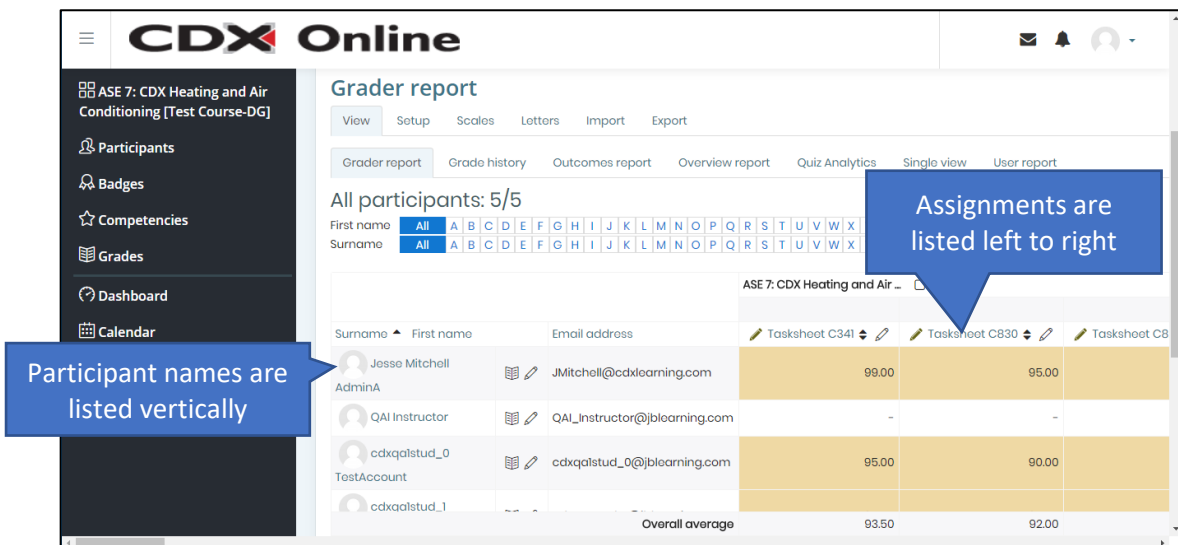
CDX Online

ASE 7: CDX Heating and Air Conditioning [Test Course-DG]

Participants

Badges

Competencies

Grades

Dashboard

Calendar

Grader report

View Setup Scales Letters Import Export

Grader report Grade history Outcomes report Overview report Quiz Analytics Single view User report

All participants: 5/5

First name All A B C D E F G H I J K L M N O P Q R S T U V W X

Surname All A B C D E F G H I J K L M N O P Q R S T U V W X

Assignments are listed left to right

ASE 7: CDX Heating and Air ...

| Surname ▲ First name | | Email address | Tasksheet C341 | Tasksheet C830 | Tasksheet C8 |
|---|---|---|---|---|---|
| Jesse Mitchell AdminA | | JMitchell@cdxlearning.com | 99.00 | 95.00 | |
| QAI Instructor | | QAI_Instructor@jblearning.com | - | - | |
| cdxqa1stud_0 TestAccount | | cdxqa1stud_0@jblearning.com | 95.00 | 90.00 | |
| cdxqa1stud_1 | | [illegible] | | | |
| | | Overall average | 93.50 | 92.00 | |

Participant names are listed vertically